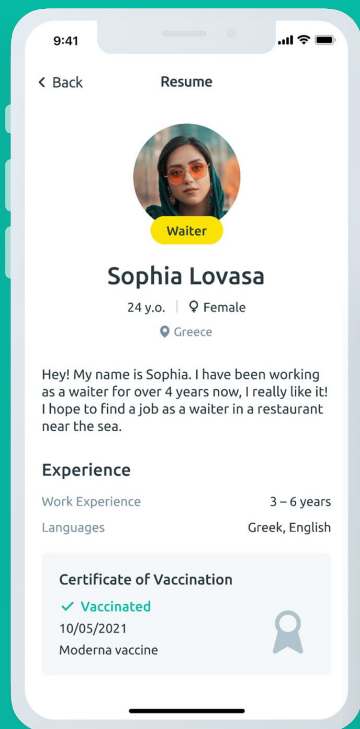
9:41

< Back

Resume

Waiter

Sophia Lovasa

24 y.o. | Female

Greece

Hey! My name is Sophia. I have been working as a waiter for over 4 years now, I really like it! I hope to find a job as a waiter in a restaurant near the sea.

Experience

Work Experience 3 – 6 years

Languages Greek, English

Certificate of Vaccination

✓ Vaccinated

10/05/2021

Moderna vaccine